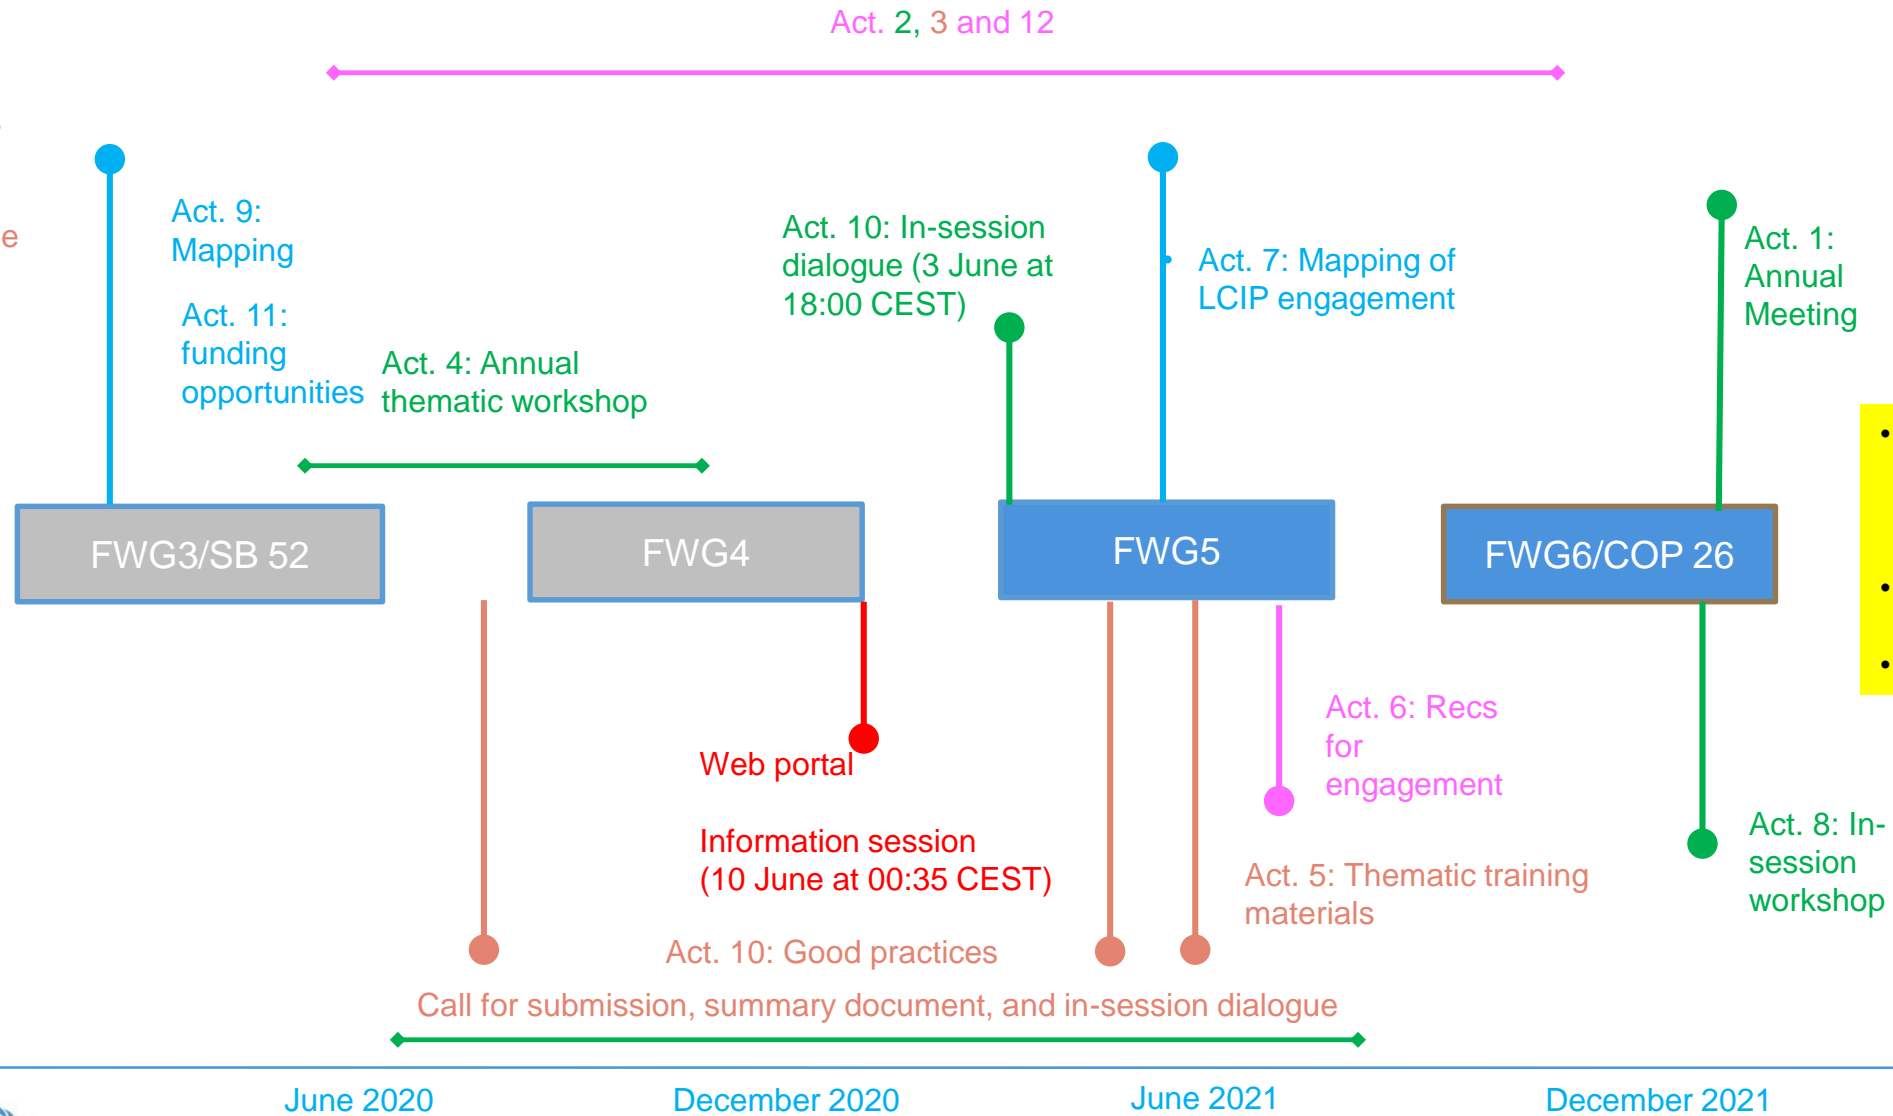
Act. 2, 3 and 12

e

Act. 9: Mapping

Act. 11: funding opportunities

Act. 4: Annual thematic workshop

Act. 10: In-session dialogue (3 June at 18:00 CEST)

Act. 7: Mapping of LCIP engagement

Act. 1: Annual Meeting

FWG3/SB 52

FWG4

FWG5

FWG6/COP 26

Web portal

Information session (10 June at 00:35 CEST)

Act. 6: Recs for engagement

Act. 5: Thematic training materials

Act. 8: In-session workshop

Act. 10: Good practices

Call for submission, summary document, and in-session dialogue

June 2020

December 2020

June 2021

December 2021